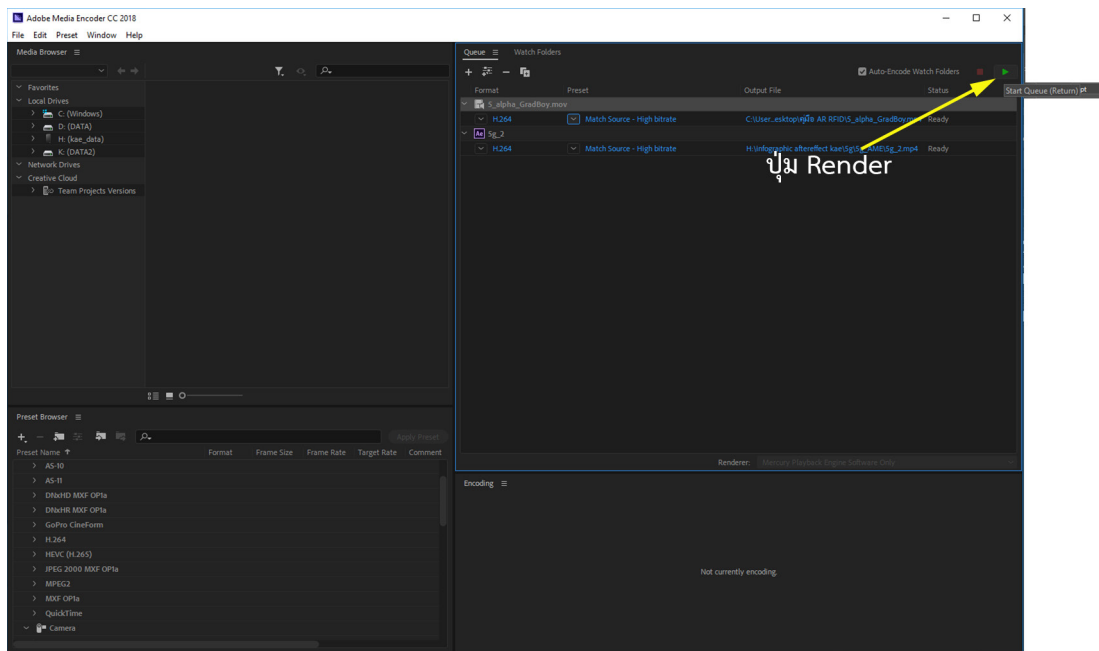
Adobe Media Encoder CC 2018

File Edit Preset Window Help

Media Browser ≡

Favorites
Local Drives
C: (Windows)
D: (DATA)
H: (kae_data)
K: (DATA2)
Network Drives
Creative Cloud
Team Projects Versions

Queue ≡ Watch Folders

Auto-Encode Watch Folders

Start Queue (Return)

| Format | Preset | Output File | Status |
|---|---|---|---|
| S_alpha_GradBoy.mov | | | |
| H.264 | Match Source - High bitrate | C:\User...esktop\คู่มือ AR RFID\S_alpha_GradBoy.mp4 | Ready |
| Sg_2 | | | |
| H.264 | Match Source - High bitrate | H:\infographic aftereffect kae\Sg\Sg_AME\Sg_2.mp4 | Ready |

ปุ่ม Render

Renderer: Mercury Playback Engine Software Only

Preset Browser ≡

Apply Preset

| Preset Name ↑ | Format | Frame Size | Frame Rate | Target Rate | Comment |
|---|---|---|---|---|---|

AS-10
AS-11
DNxHD MXF OP1a
DNxHR MXF OP1a
GoPro CineForm
H.264
HEVC (H.265)
JPEG 2000 MXF OP1a
MPEG2
MXF OP1a
QuickTime
Camera

Encoding ≡

Not currently encoding.